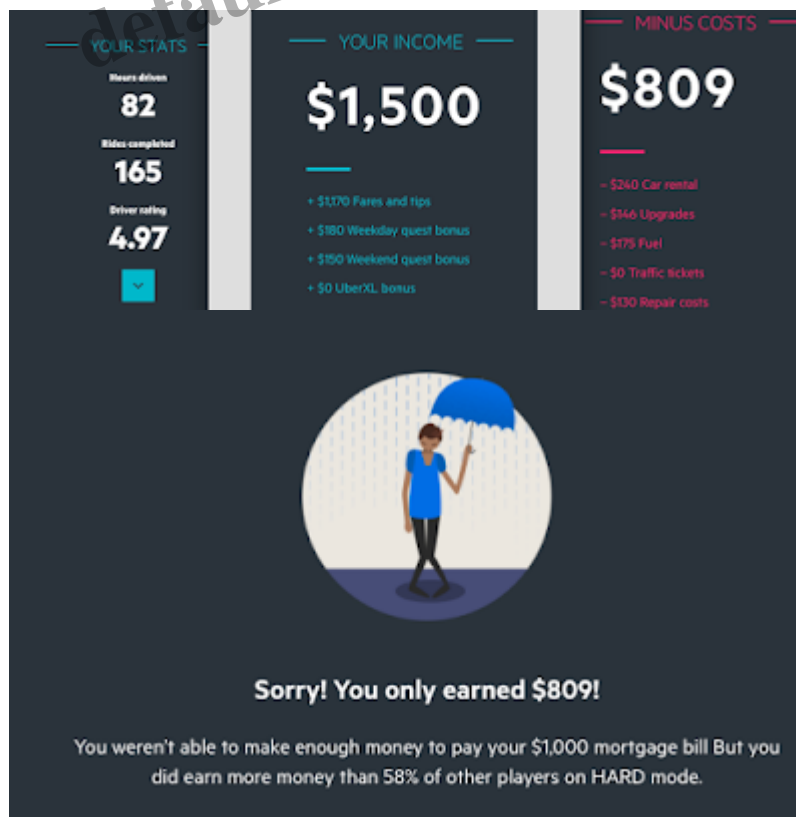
YOUR STATS

Hours driven
82

Rides completed
165

Driver rating
4.97

YOUR INCOME

$1,500

+ $1,170 Fares and tips
+ $180 Weekday quest bonus
+ $150 Weekend quest bonus
+ $0 UberXL bonus

MINUS COSTS

$809

– $240 Car rental
– $146 Upgrades
– $175 Fuel
– $0 Traffic tickets
– $130 Repair costs

Sorry! You only earned $809!

You weren't able to make enough money to pay your $1,000 mortgage bill But you did earn more money than 58% of other players on HARD mode.